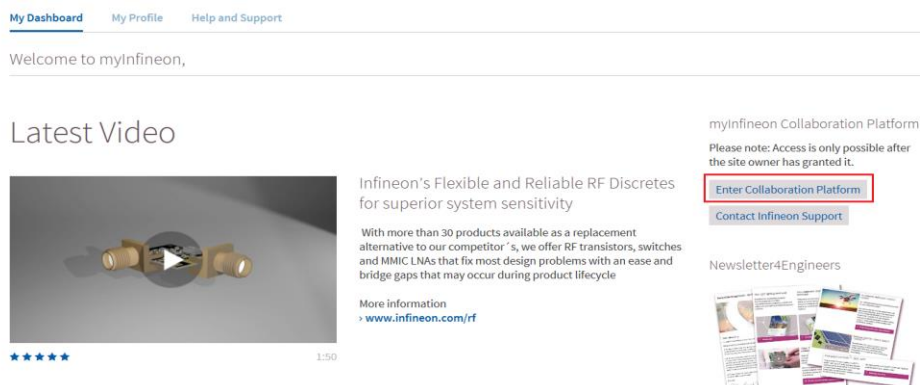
My Dashboard My Profile Help and Support

Welcome to myInfineon,

Latest Video

1:50

Infineon's Flexible and Reliable RF Discretes for superior system sensitivity

With more than 30 products available as a replacement alternative to our competitor´s, we offer RF transistors, switches and MMIC LNAs that fix most design problems with an ease and bridge gaps that may occur during product lifecycle

More information
› www.infineon.com/rf

myInfineon Collaboration Platform

Please note: Access is only possible after the site owner has granted it.

Enter Collaboration Platform

Contact Infineon Support

Newsletter4Engineers